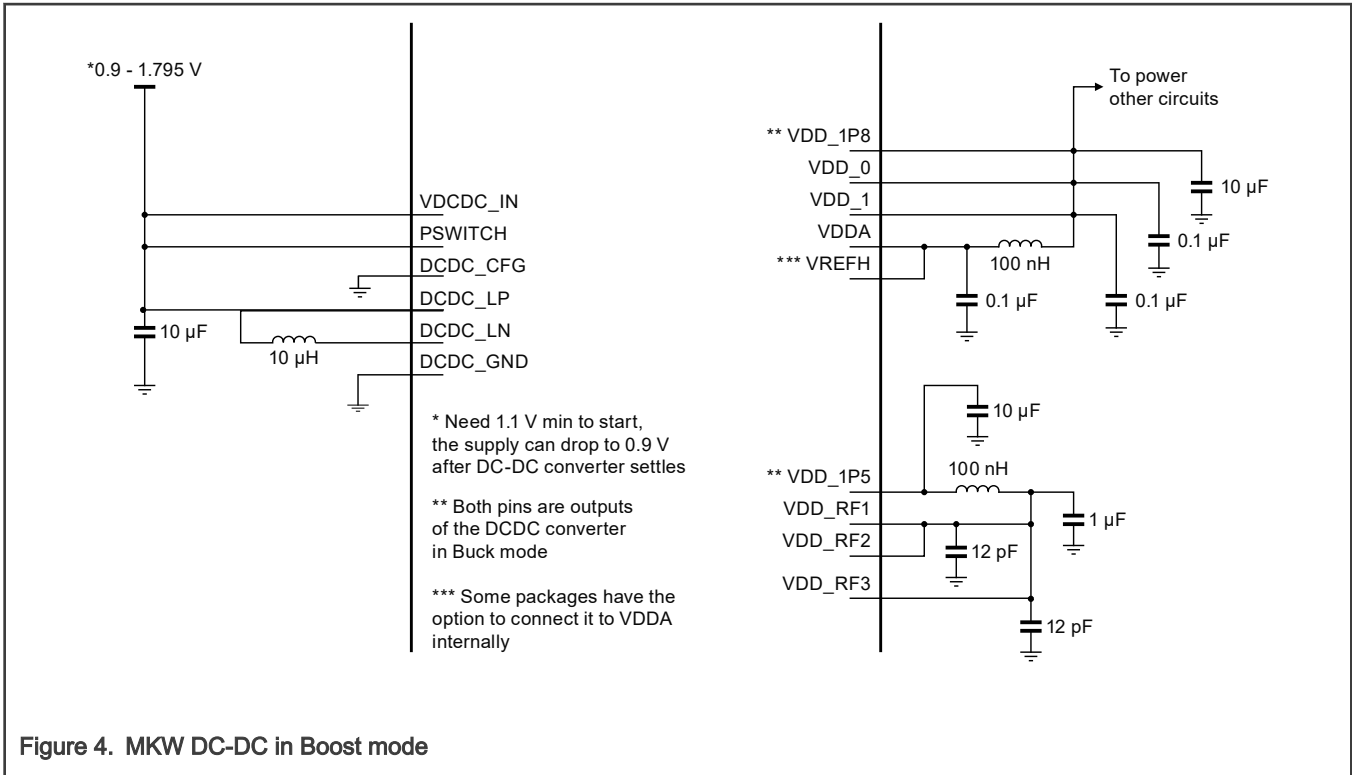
*0.9 - 1.795 V

VDCDC_IN
PSWITCH
DCDC_CFG
DCDC_LP
DCDC_LN
DCDC_GND

10 µF
10 µH

* Need 1.1 V min to start, the supply can drop to 0.9 V after DC-DC converter settles

** Both pins are outputs of the DCDC converter in Buck mode

*** Some packages have the option to connect it to VDDA internally

To power other circuits

** VDD_1P8
VDD_0
VDD_1
VDDA
*** VREFH

10 µF
0.1 µF
100 nH
0.1 µF
0.1 µF

10 µF
** VDD_1P5
VDD_RF1
VDD_RF2
VDD_RF3
100 nH
1 µF
12 pF
12 pF

Figure 4. MKW DC-DC in Boost mode